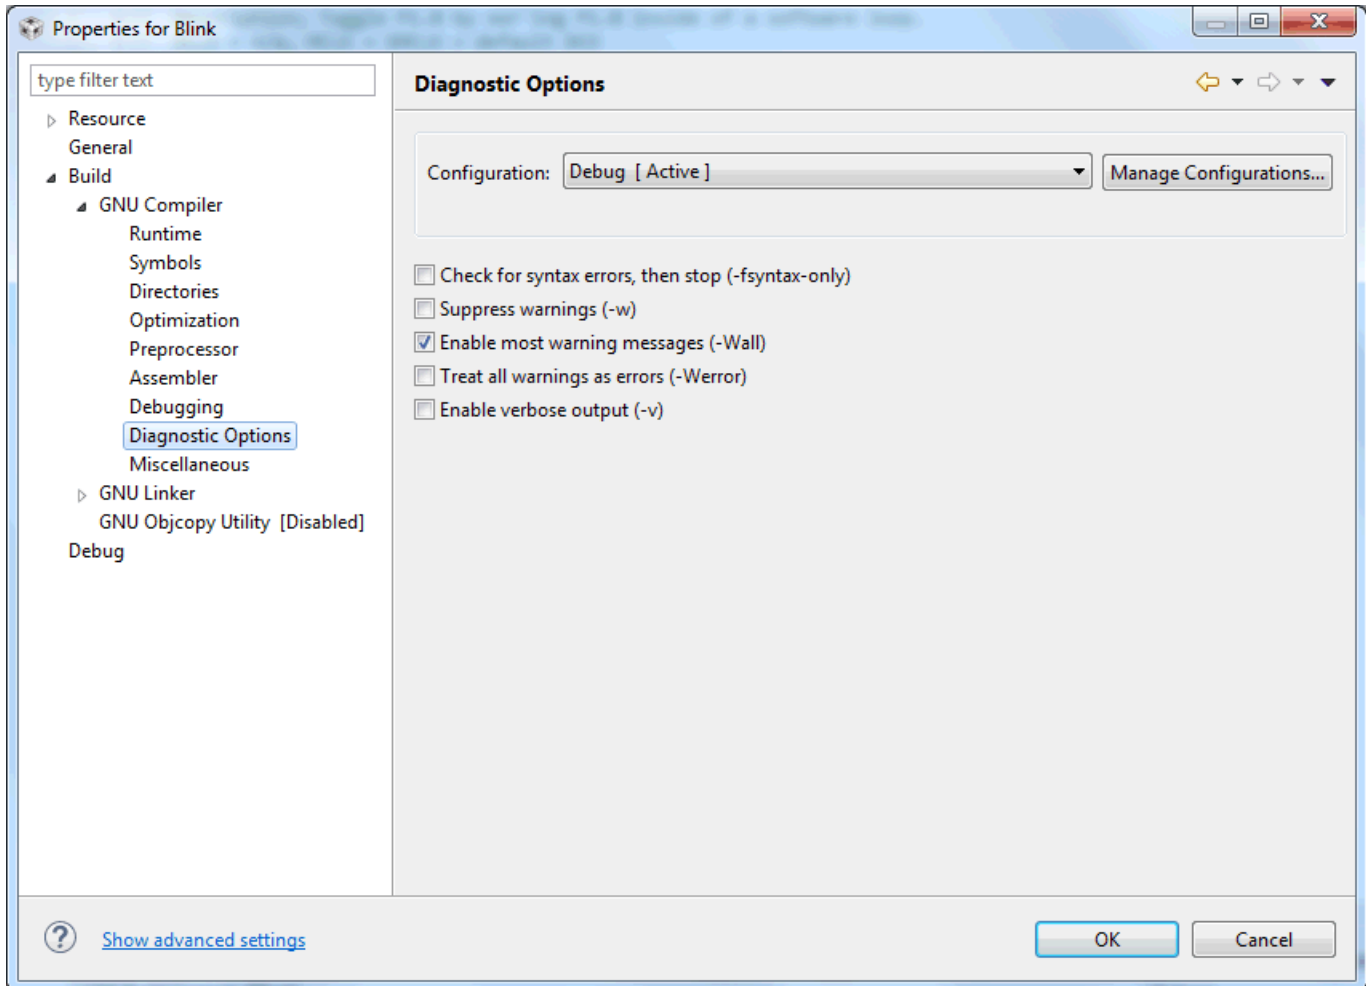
Properties for Blink

type filter text

Resource
General
Build
GNU Compiler
Runtime
Symbols
Directories
Optimization
Preprocessor
Assembler
Debugging
Diagnostic Options
Miscellaneous
GNU Linker
GNU Objcopy Utility [Disabled]
Debug

Diagnostic Options

Configuration: Debug [ Active ]
Manage Configurations...

Check for syntax errors, then stop (-fsyntax-only)
Suppress warnings (-w)
Enable most warning messages (-Wall)
Treat all warnings as errors (-Werror)
Enable verbose output (-v)

Show advanced settings
OK
Cancel